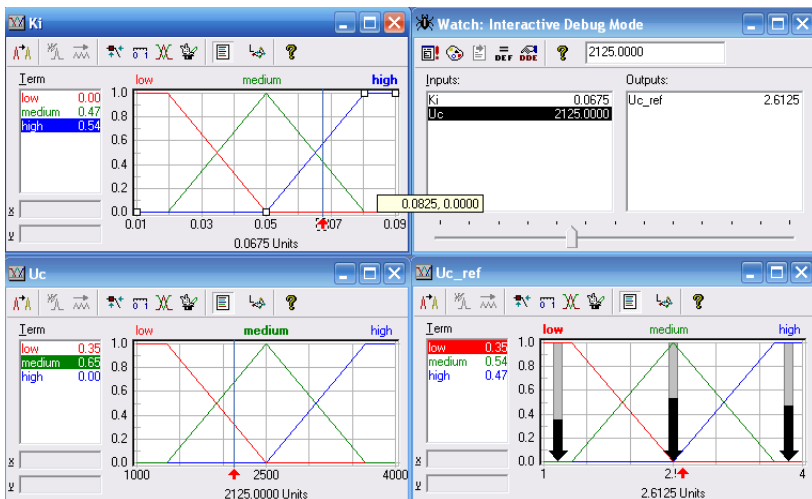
Ki

Term

low 0.00
medium 0.47
high 0.54

low medium high

1.0
0.8
0.6
0.4
0.2
0.0

0.01 0.03 0.05 0.07 0.09

0.0825, 0.0000

0.0675 Units

x
y

Watch: Interactive Debug Mode

2125.0000

Inputs:
Ki 0.0675
Uc 2125.0000

Outputs:
Uc_ref 2.6125

Uc

Term

low 0.35
medium 0.65
high 0.00

low medium high

1.0
0.8
0.6
0.4
0.2
0.0

1000 2500 4000

2125.0000 Units

x
y

Uc_ref

Term

low 0.35
medium 0.54
high 0.47

low medium high

1.0
0.8
0.6
0.4
0.2
0.0

1 2.! 4

2.6125 Units

x
y